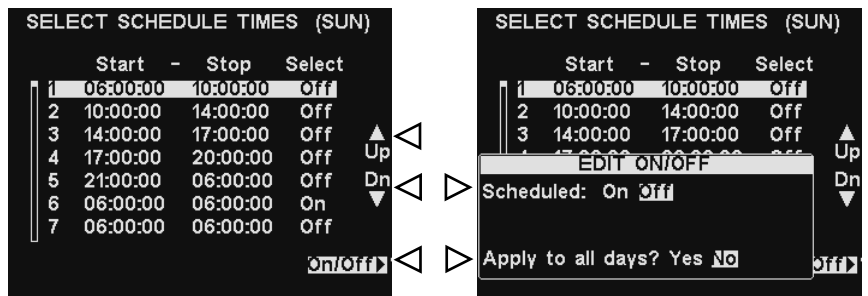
SELECT SCHEDULE TIMES (SUN)

| | Start | - | Stop | Select |
|---|---|---|---|---|
| 1 | 06:00:00 | | 10:00:00 | Off |
| 2 | 10:00:00 | | 14:00:00 | Off |
| 3 | 14:00:00 | | 17:00:00 | Off |
| 4 | 17:00:00 | | 20:00:00 | Off |
| 5 | 21:00:00 | | 06:00:00 | Off |
| 6 | 06:00:00 | | 06:00:00 | On |
| 7 | 06:00:00 | | 06:00:00 | Off |

Up
Dn
On/Off

SELECT SCHEDULE TIMES (SUN)

| | Start | - | Stop | Select |
|---|---|---|---|---|
| 1 | 06:00:00 | | 10:00:00 | Off |
| 2 | 10:00:00 | | 14:00:00 | Off |
| 3 | 14:00:00 | | 17:00:00 | Off |

EDIT ON/OFF
Scheduled: On Off
Apply to all days? Yes No

Up
Dn
Off